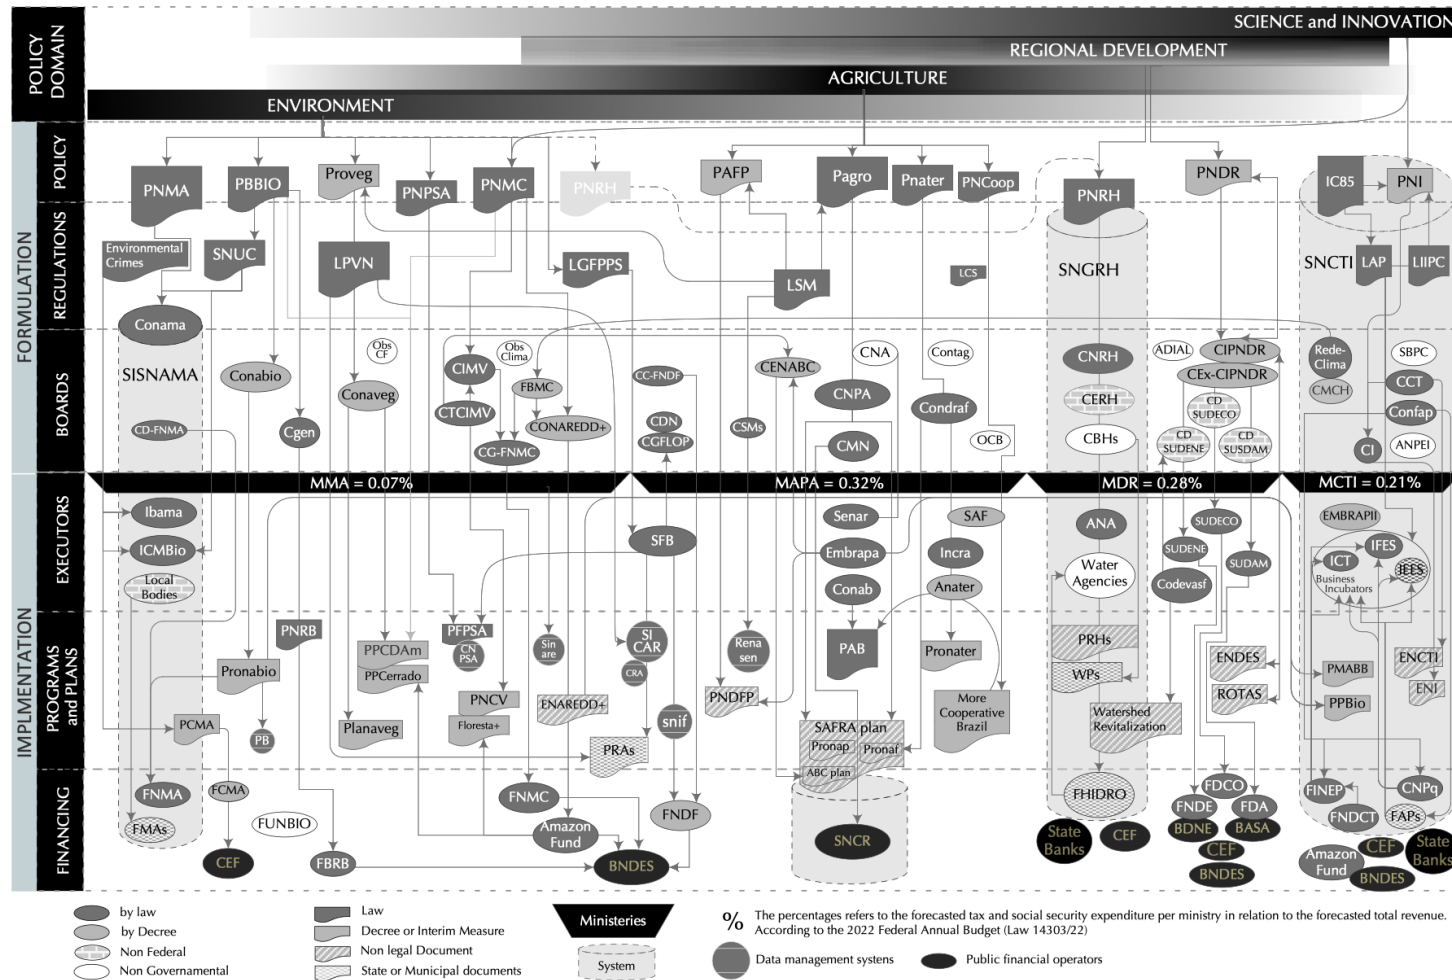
POLICY DOMAIN

SCIENCE and INNOVATION
REGIONAL DEVELOPMENT
AGRICULTURE
ENVIRONMENT

FORMULATION
POLICY
REGULATIONS
BOARDS

IMPLMENTATION
EXECUTORS
PROGRAMS and PLANS
FINANCING

PNMA
PBBIO
Proveg
PNPSA
PNMC
PNRH
PAFP
Pagro
Pnater
PNCoop
PNRH
PNDR
IC85
PNI

Environmental Crimes
SNUC
LPVN
LGFPPS
LSM
LCS
SNGRH
SNCTI
LAP
LIIPC

Conama
SISNAMA
Conabio
Obs CF
Conaveg
Obs Clima
CIMV
FBMC
CTCIMV
CG-FNMC
CONAREDD+
CC-FNDF
CDN
CGFLOP
CENABC
CSMs
CNA
CNPA
CMN
Contag
Condraf
OCB
CNRH
CERH
CBHs
ADIAL
CIPNDR
CEx-CIPNDR
CD SUDECO
CD SUDENE
CD SUSDAM
Rede-Clima
CMCH
SBPC
CCT
Confap
CI
ANPEI
CD-FNMA
Cgen

MMA = 0.07%
MAPA = 0.32%
MDR = 0.28%
MCTI = 0.21%

Ibama
ICMBio
Local Bodies
SFB
Senar
Embrapa
Conab
SAF
Incra
Anater
ANA
Water Agencies
SUDECO
SUDENE
Codevasf
SUDAM
EMBRAPII
IFES
ICT
IEES
Business Incubators

PNRB
Pronabio
PB
PCMA
PPCDAm
PPCerrado
Planaveg
PFPSA
CN PSA
PNCV
Floresta+
Sin are
ENAREDD+
SI CAR
CRA
PRAs
snif
Rena sen
PNDFP
PAB
SAFRA plan
Pronap
Pronaf
ABC plan
Pronater
More Cooperative Brazil
PRHs
WPs
Watershed Revitalization
ENDES
ROTAS
PMABB
PPBio
ENCTI
ENI

FNMA
FMAs
FCMA
FUNBIO
CEF
FBRB
FNMC
Amazon Fund
BNDES
FNDF
SNCR
FHIDRO
State Banks
CEF
FDCO
FNDE
FDA
BDNE
BASA
CEF
BNDES
FINEP
CNPq
FNDCT
FAPs
Amazon Fund
CEF
State Banks
BNDES

by law
by Decree
Non Federal
Non Governamental
Law
Decree or Interim Measure
Non legal Document
State or Municipal documents
Ministeries
System
%
The percentages refers to the forecasted tax and social security expenditure per ministry in relation to the forecasted total revenue. According to the 2022 Federal Annual Budget (Law 14303/22)
Data management systems
Public financial operators